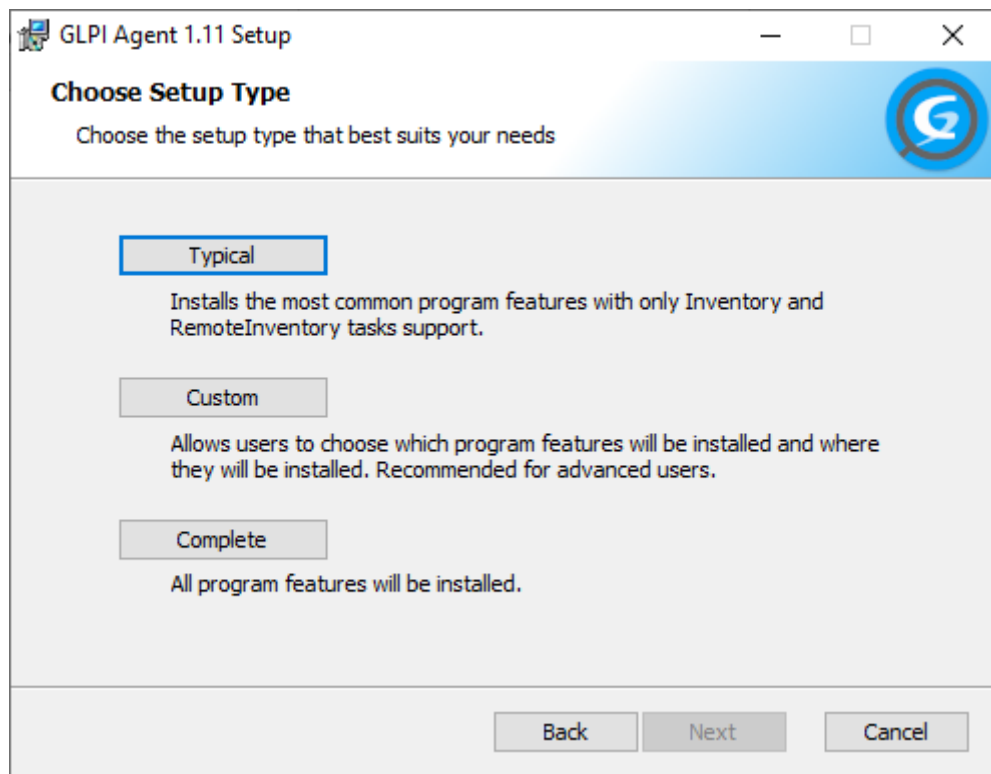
GLPI Agent 1.11 Setup

Choose Setup Type

Choose the setup type that best suits your needs

Typical

Installs the most common program features with only Inventory and RemoteInventory tasks support.

Custom

Allows users to choose which program features will be installed and where they will be installed. Recommended for advanced users.

Complete

All program features will be installed.

Back

Next

Cancel